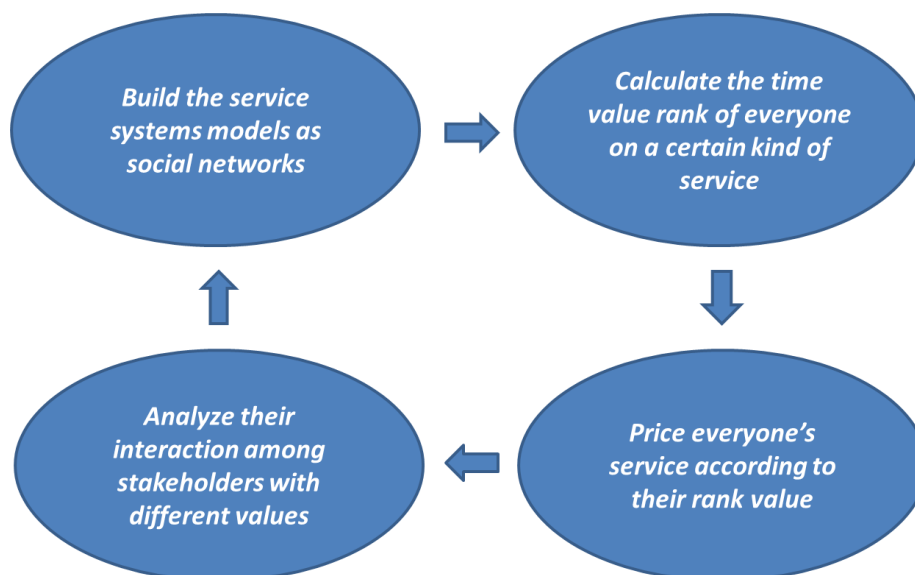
Build the service systems models as social networks

Calculate the time value rank of everyone on a certain kind of service

Price everyone’s service according to their rank value

Analyze their interaction among stakeholders with different values